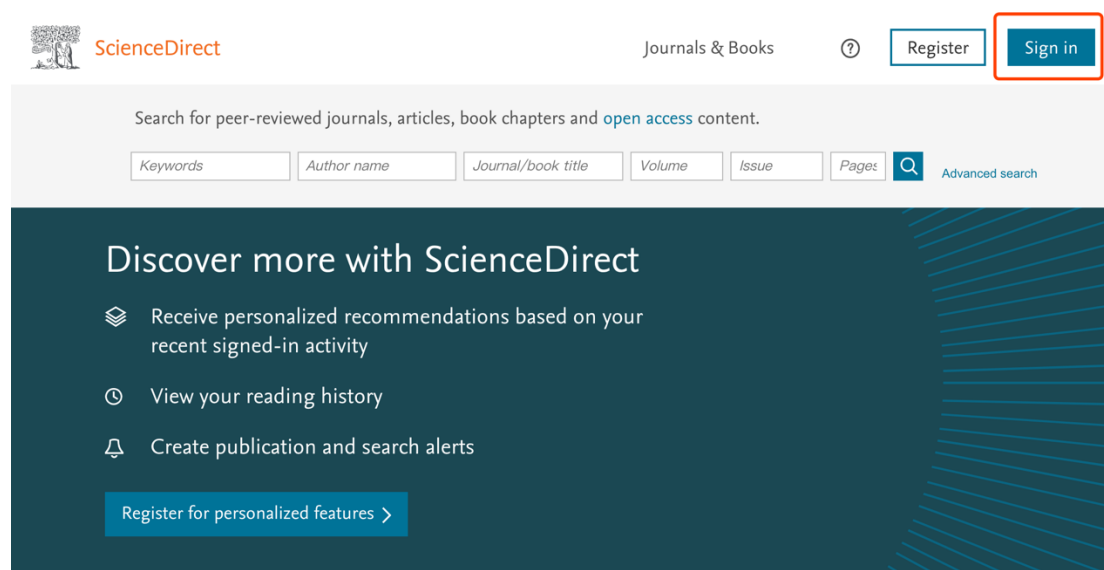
ScienceDirect

Journals & Books

?

Register

Sign in

Search for peer-reviewed journals, articles, book chapters and open access content.

Keywords

Author name

Journal/book title

Volume

Issue

Pages

Advanced search

Discover more with ScienceDirect

Receive personalized recommendations based on your recent signed-in activity

View your reading history

Create publication and search alerts

Register for personalized features